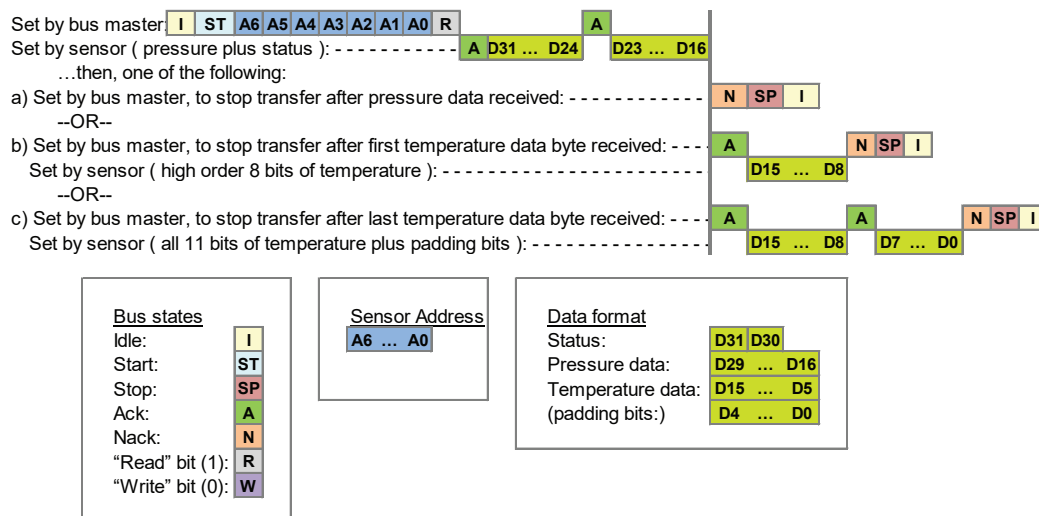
Set by bus master: I ST A6 A5 A4 A3 A2 A1 A0 R A

Set by sensor ( pressure plus status ): - - - - - - - - - - - A D31 … D24 D23 … D16

…then, one of the following:

a) Set by bus master, to stop transfer after pressure data received: - - - - - - - - - - - - N SP I

--OR--

b) Set by bus master, to stop transfer after first temperature data byte received: - - - A N SP I

Set by sensor ( high order 8 bits of temperature ): - - - - - - - - - - - - - - - - - - - - - - - - D15 … D8

--OR--

c) Set by bus master, to stop transfer after last temperature data byte received: - - - - A A N SP I

Set by sensor ( all 11 bits of temperature plus padding bits ): - - - - - - - - - - - - - - - - - D15 … D8 D7 … D0

Bus states
Idle: I
Start: ST
Stop: SP
Ack: A
Nack: N
"Read" bit (1): R
"Write" bit (0): W

Sensor Address
A6 … A0

Data format
Status: D31 D30
Pressure data: D29 … D16
Temperature data: D15 … D5
(padding bits:) D4 … D0